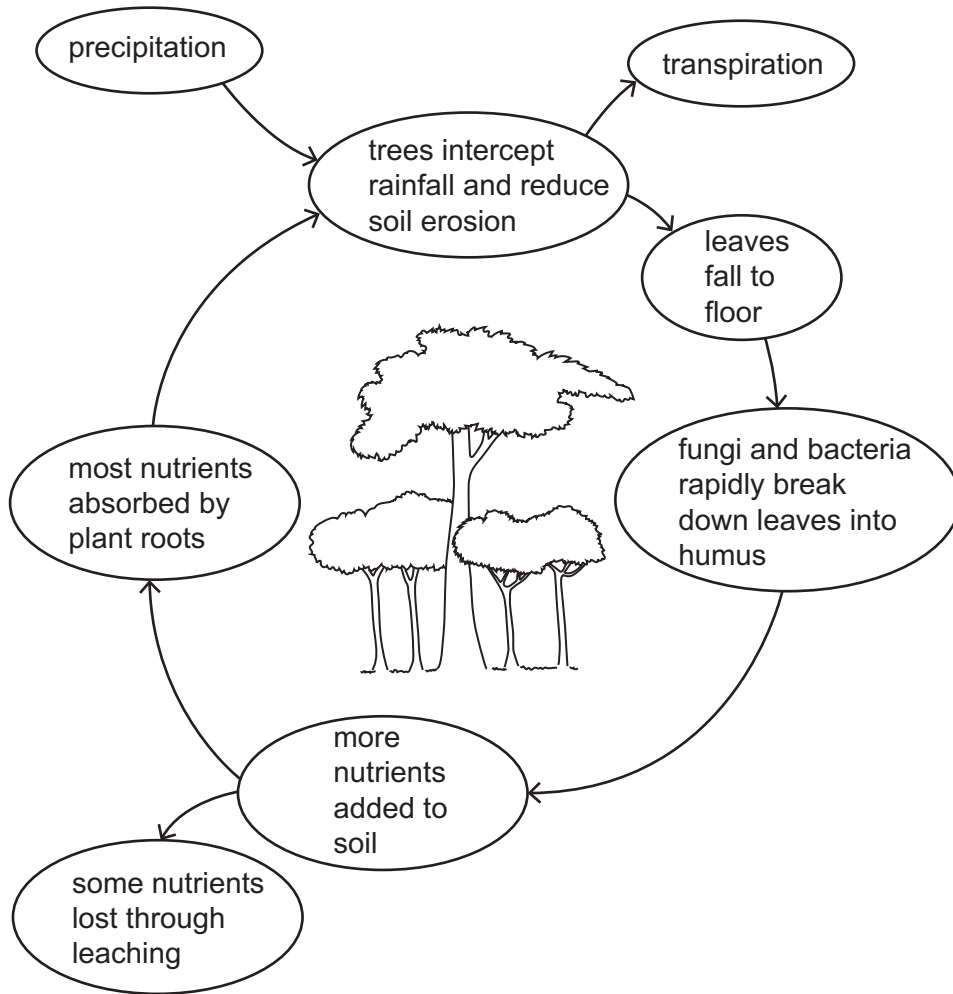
precipitation

transpiration

trees intercept rainfall and reduce soil erosion

leaves fall to floor

fungi and bacteria rapidly break down leaves into humus

more nutrients added to soil

some nutrients lost through leaching

most nutrients absorbed by plant roots